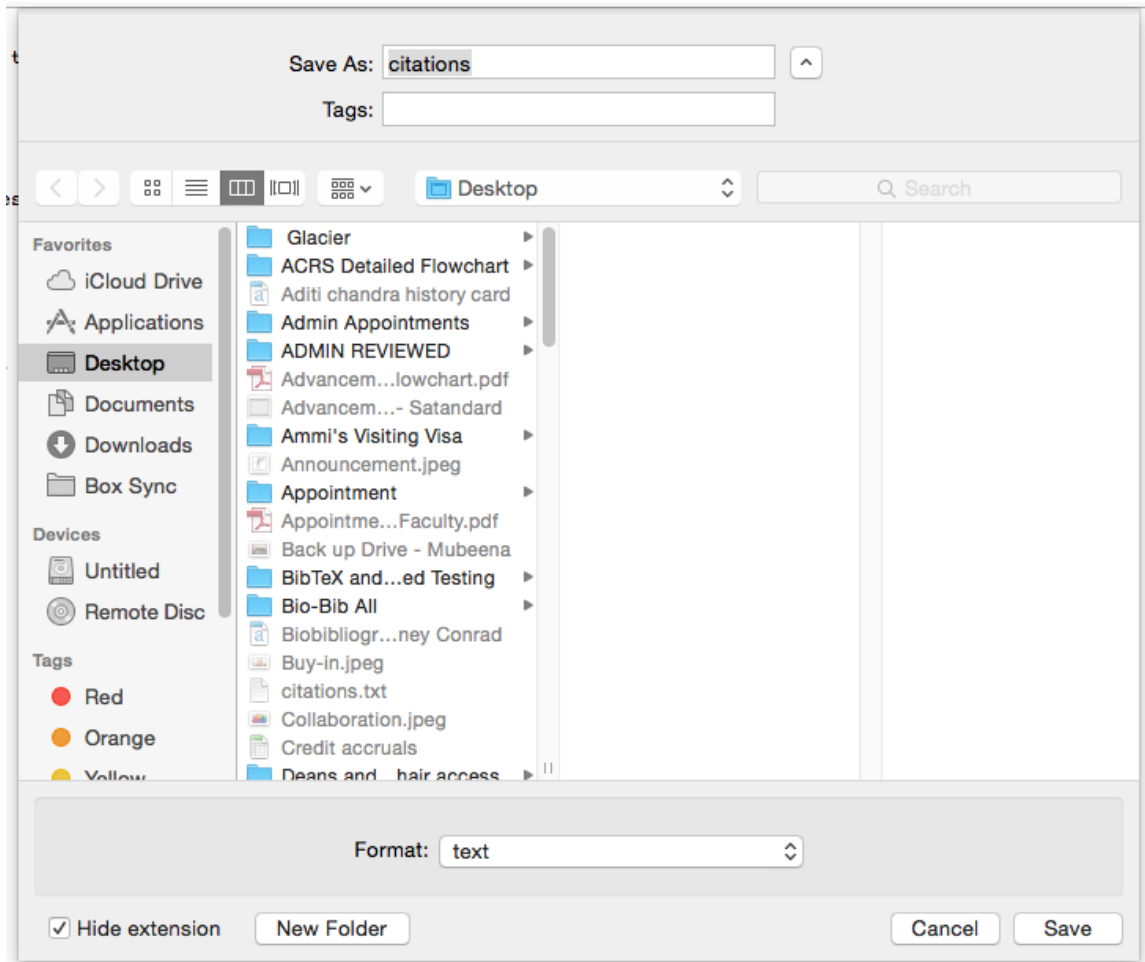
Save As: citations

Tags:

Desktop

Search

Favorites
iCloud Drive
Applications
Desktop
Documents
Downloads
Box Sync

Devices
Untitled
Remote Disc

Tags
Red
Orange
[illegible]

Glacier
ACRS Detailed Flowchart
Aditi chandra history card
Admin Appointments
ADMIN REVIEWED
Advancem…lowchart.pdf
Advancem…- Satandard
Ammi's Visiting Visa
Announcement.jpeg
Appointment
Appointme…Faculty.pdf
Back up Drive - Mubeena
BibTeX and…ed Testing
Bio-Bib All
Biobibliogr…ney Conrad
Buy-in.jpeg
citations.txt
Collaboration.jpeg
Credit accruals
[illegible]

Format: text

Hide extension
New Folder
Cancel
Save